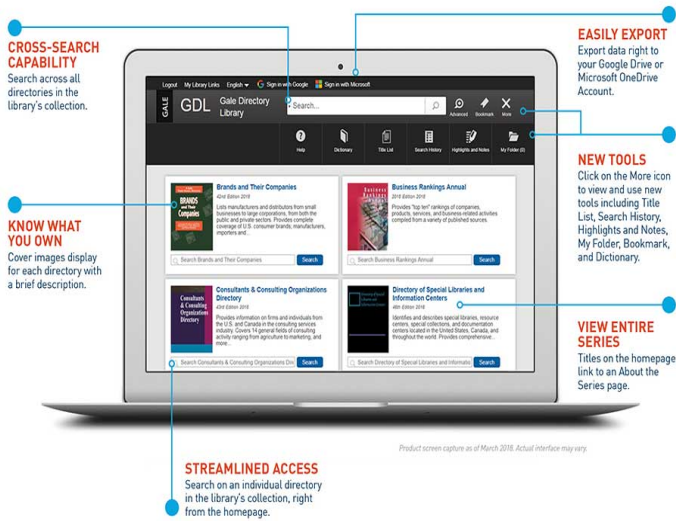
CROSS-SEARCH CAPABILITY
Search across all directories in the library's collection.

EASILY EXPORT
Export data right to your Google Drive or Microsoft OneDrive Account.

Logout My Library Links English Sign in with Google Sign in with Microsoft

GALE GDL Gale Directory Library

Search...

Advanced Bookmark More

Help Dictionary Title List Search History Highlights and Notes My Folder (0)

NEW TOOLS
Click on the More icon to view and use new tools including Title List, Search History, Highlights and Notes, My Folder, Bookmark, and Dictionary.

KNOW WHAT YOU OWN
Cover images display for each directory with a brief description.

BRANDS and Their Companies

Brands and Their Companies
42nd Edition 2018
Lists manufacturers and distributors from small businesses to large corporations, from both the public and private sectors. Provides complete coverage of U.S. consumer brands, manufacturers, importers and...

Search Brands and Their Companies Search

Business Rankings

Business Rankings Annual
2018 Edition
Provides "top ten" rankings of companies, products, services, and business-related activities compiled from a variety of published sources.

Search Business Rankings Annual Search

Consultants & Consulting Organizations Directory

Consultants & Consulting Organizations Directory
43rd Edition 2018
Provides information on firms and individuals from the U.S. and Canada in the consulting services industry. Covers 14 general fields of consulting activity ranging from agriculture to marketing, and more...

Search Consultants & Consulting Organizations Dire Search

Directory of Special Libraries and Information Centers
46th Edition 2018
Identifies and describes special libraries, resource centers, special collections, and documentation centers located in the United States, Canada, and throughout the world. Provides comprehensive...

Search Directory of Special Libraries and Informati Search

VIEW ENTIRE SERIES
Titles on the homepage link to an About the Series page.

Product screen capture as of March 2018. Actual interface may vary.

STREAMLINED ACCESS
Search on an individual directory in the library's collection, right from the homepage.